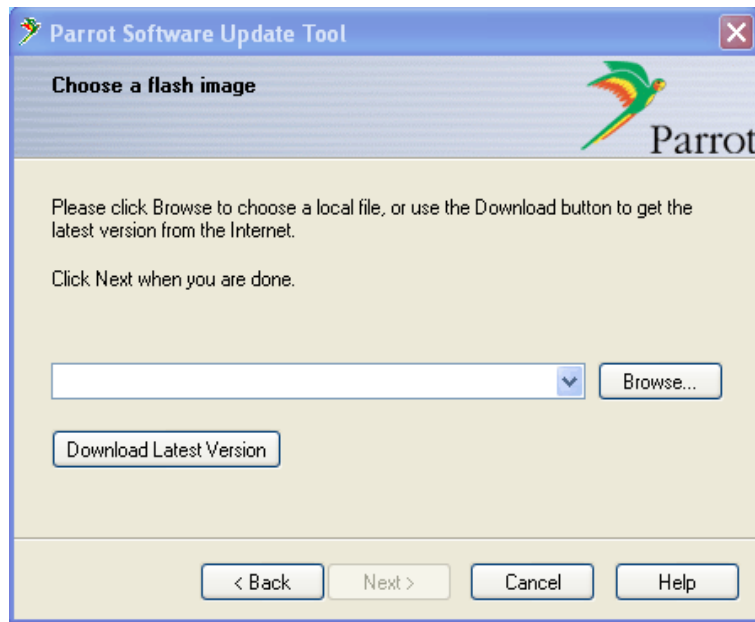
Parrot Software Update Tool

Choose a flash image

Parrot

Please click Browse to choose a local file, or use the Download button to get the latest version from the Internet.

Click Next when you are done.

Browse...

Download Latest Version

< Back

Next >

Cancel

Help